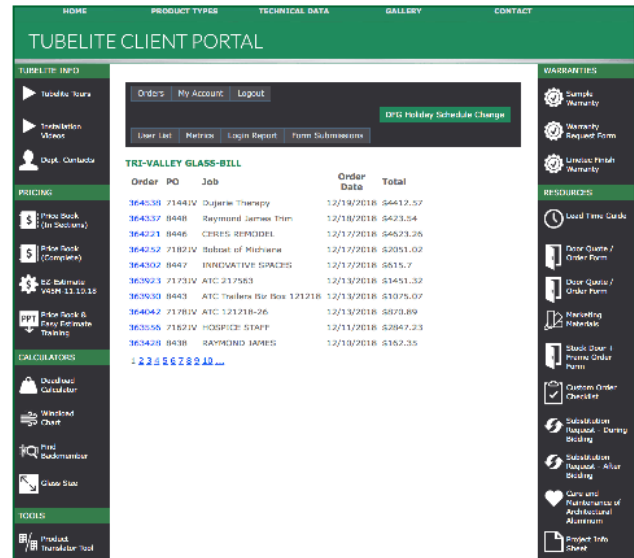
HOME PRODUCT TYPES TECHNICAL DATA GALLERY CONTACT

TUBELITE CLIENT PORTAL

TUBELITE INFO

Tubelite Tours

Installation Videos

Dept. Contacts

PRICING

Price Book (In Sections)

Price Book (Complete)

EZ Estimate VRSN 11.10.16

Price Book & Easy Estimate Training

CALCULATORS

Deadload Calculator

Windload Chart

Find Backmember

Glass Size

TOOLS

Product Translator Tool

Orders | My Account | Logout

DFG Holiday Schedule Change

User List | Metrics | Login Report | Form Submissions

TRI-VALLEY GLASS-BILL

| Order | PO | Job | Order Date | Total |
|---|---|---|---|---|
| 364538 | 2144JV | Dugerie Therapy | 12/19/2018 | $4412.57 |
| 364337 | 8448 | Raymond James Trim | 12/18/2018 | $423.54 |
| 364221 | 8446 | CERES REMODEL | 12/18/2018 | $4623.26 |
| 364252 | 2182JV | Bobost of Michaels | 12/17/2018 | $2051.02 |
| 364302 | 8447 | INNOVATIVE SPACES | 12/17/2018 | $515.7 |
| 363923 | 2173JV | ATC 217583 | 12/13/2018 | $1451.32 |
| 363930 | 8443 | ATC Trailers Biz Box 121218 | 12/13/2018 | $1075.07 |
| 364042 | 2178JV | ATC 121218-26 | 12/13/2018 | $870.89 |
| 363556 | 2182JV | HOSPICE STAFF | 12/11/2018 | $2847.23 |
| 363428 | 8438 | RAYMOND JAMES | 12/10/2018 | $162.35 |

1 2 3 4 5 6 7 8 9 10 ...

WARRANTIES

Sample Warranty

Warranty Request Form

Limited Finish Warranty

RESOURCES

Lead Time Guide

Door Quote / Order Form

Door Quote / Order Form

Marketing Materials

Stock Door + Frame Order Form

Custom Order Checklist

Substitution Request - During Bidding

Substitution Request - After Bidding

Care and Maintenance of Architectural Aluminum

Project Info Sheet